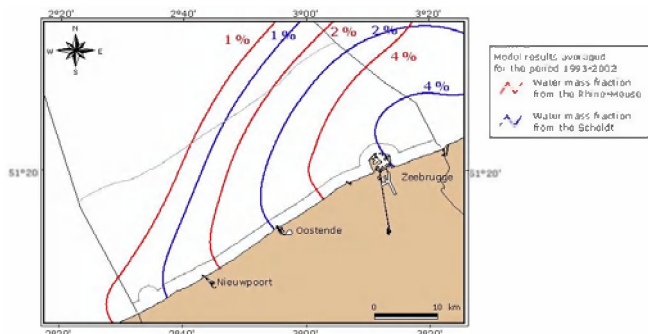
2°20'
2°40'
3°00'
3°20'

N
W
E
S

1 %
1 %
2 %
2 %
4 %
4 %

Model results averaged for the period 1993-2002
Water mass fraction from the Rhine-Meuse
Water mass fraction from the Scheldt

51°20'
51°20'

Zeebrugge
Oostende
Nieuwpoort

0
10 km

2°20'
2°40'
3°00'
3°20'